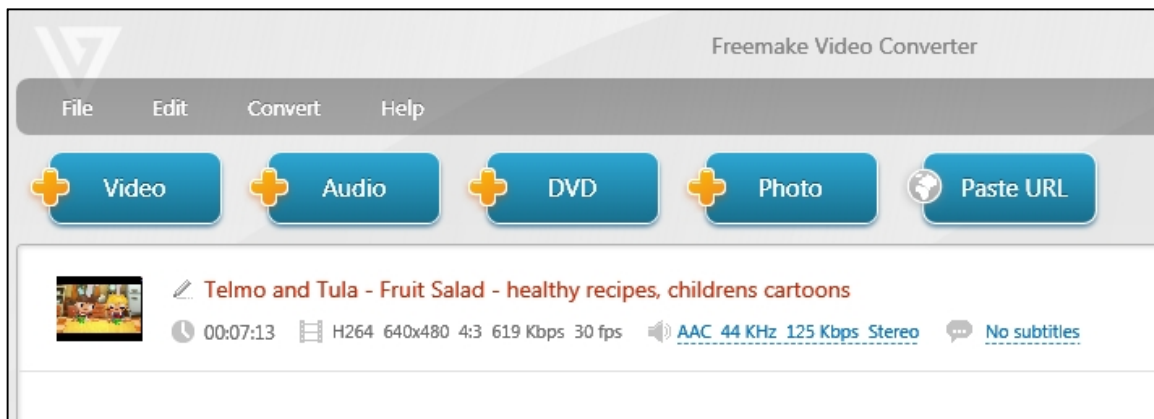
Freemake Video Converter

File Edit Convert Help

Video Audio DVD Photo Paste URL

Telmo and Tula - Fruit Salad - healthy recipes, childrens cartoons

00:07:13 H264 640x480 4:3 619 Kbps 30 fps AAC 44 KHz 125 Kbps Stereo No subtitles